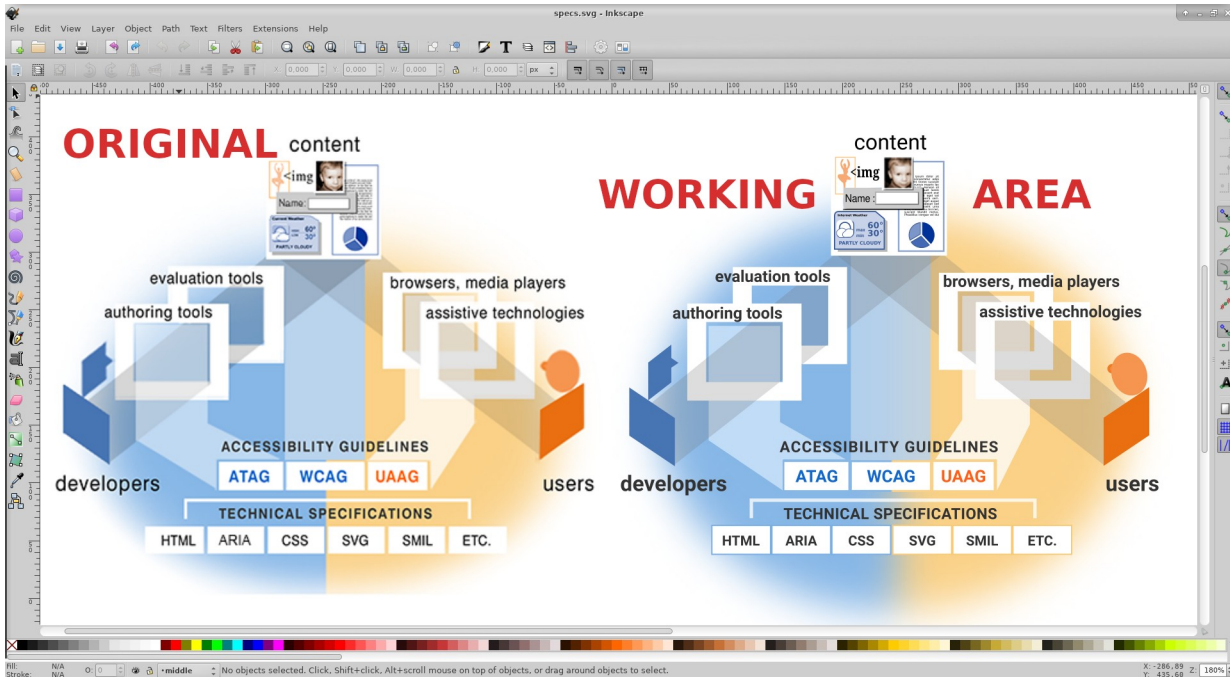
specs.svg - Inkscape

File Edit View Layer Object Path Text Filters Extensions Help

X 0.000 Y 0.000 W 0.000 H 0.000 px

ORIGINAL

content

<img

Name:

Current Weather 60° 30° PARTLY CLOUDY

evaluation tools

authoring tools

browsers, media players

assistive technologies

ACCESSIBILITY GUIDELINES

| ATAG | WCAG | UAAG |
|---|---|---|

developers

users

TECHNICAL SPECIFICATIONS

| HTML | ARIA | CSS | SVG | SMIL | ETC. |
|---|---|---|---|---|---|

WORKING AREA

content

<img

Name:

Current Weather 60° 30° PARTLY CLOUDY

evaluation tools

authoring tools

browsers, media players

assistive technologies

ACCESSIBILITY GUIDELINES

| ATAG | WCAG | UAAG |
|---|---|---|

developers

users

TECHNICAL SPECIFICATIONS

| HTML | ARIA | CSS | SVG | SMIL | ETC. |
|---|---|---|---|---|---|

Fill: N/A Stroke: N/A O: 0 •middle No objects selected. Click, Shift+click, Alt+scroll mouse on top of objects, or drag around objects to select.

X: -286.89 Y: 435.68 Z: 180%